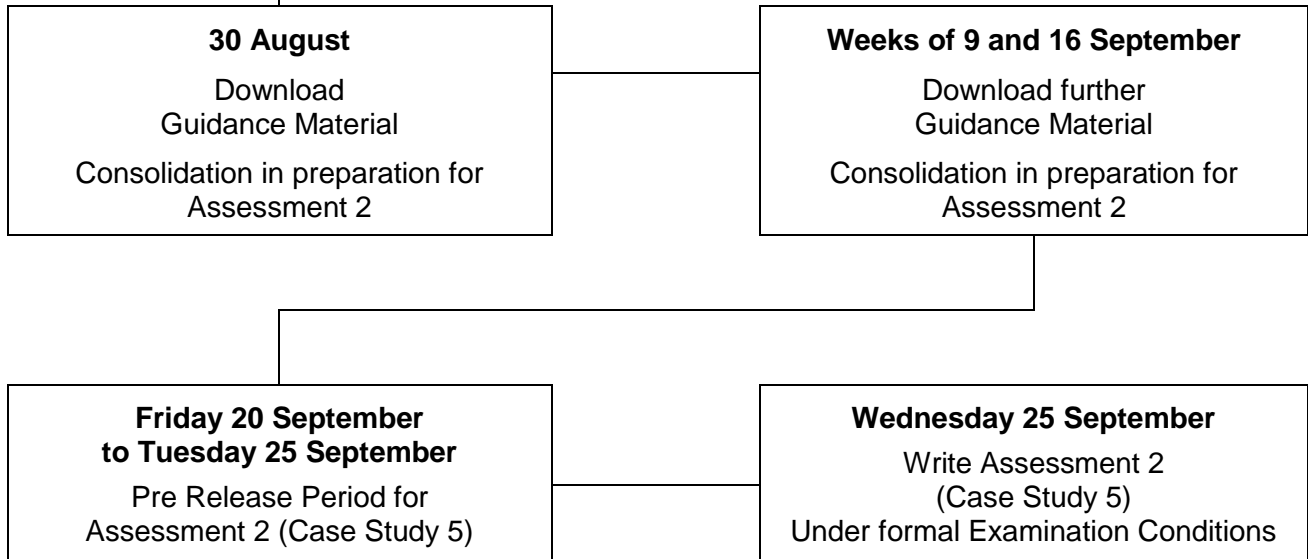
**30 August**

Download Guidance Material

Consolidation in preparation for Assessment 2

**Weeks of 9 and 16 September**

Download further Guidance Material

Consolidation in preparation for Assessment 2

**Friday 20 September to Tuesday 25 September**

Pre Release Period for Assessment 2 (Case Study 5)

**Wednesday 25 September**

Write Assessment 2 (Case Study 5) Under formal Examination Conditions